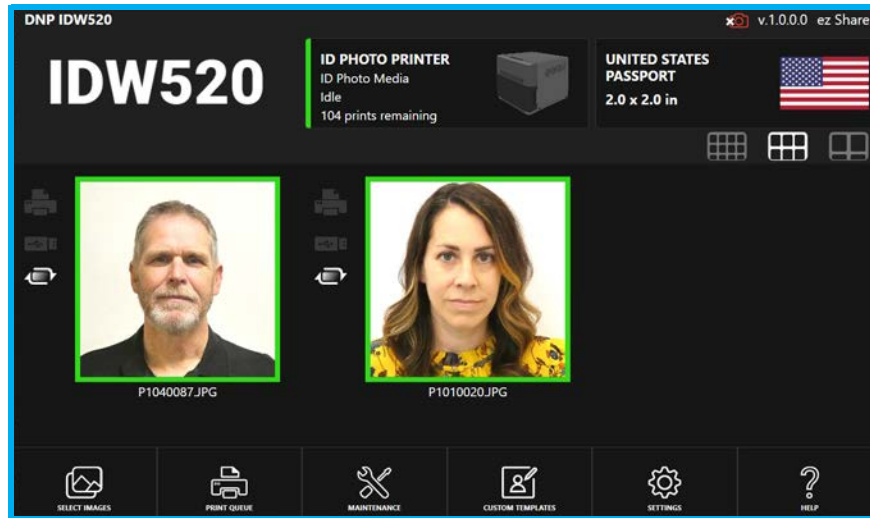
DNP IDW520

v.1.0.0.0 ez Share

IDW520

ID PHOTO PRINTER
ID Photo Media
Idle
104 prints remaining

UNITED STATES PASSPORT
2.0 x 2.0 in

P1040087.JPG

P1010020.JPG

SELECT IMAGES

PRINT QUEUE

MAINTENANCE

CUSTOM TEMPLATES

SETTINGS

HELP